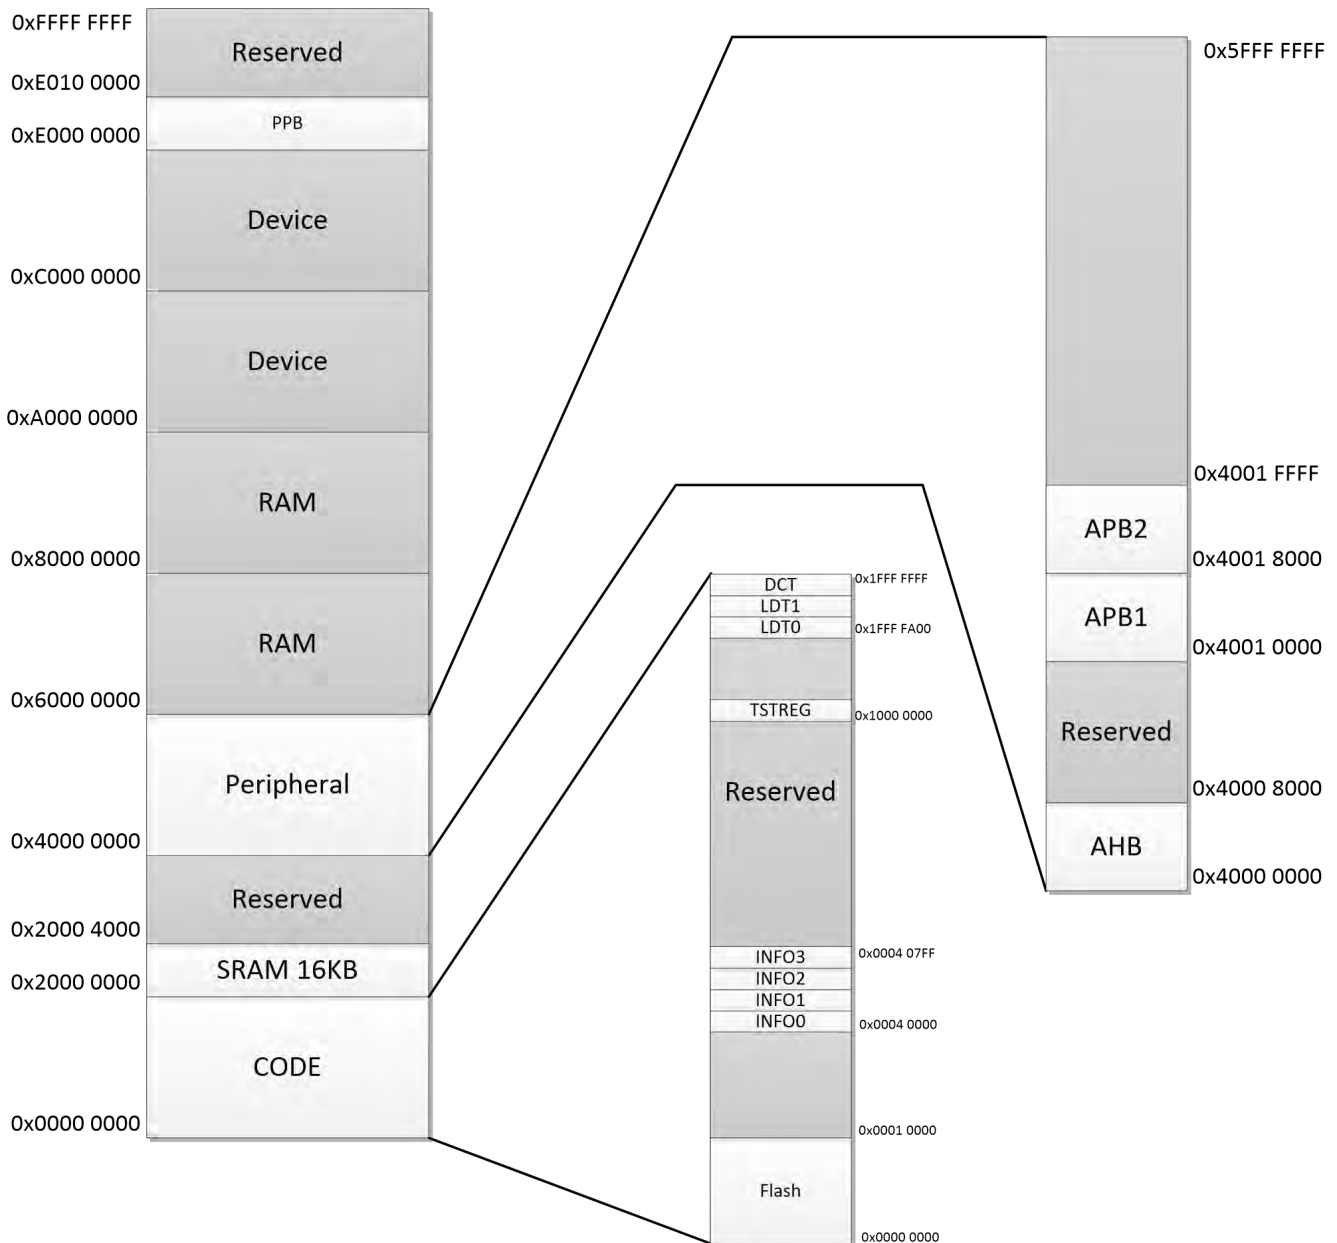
0xFFFF FFFF
Reserved
0xE010 0000
PPB
0xE000 0000
Device
0xC000 0000
Device
0xA000 0000
RAM
0x8000 0000
RAM
0x6000 0000
Peripheral
0x4000 0000
Reserved
0x2000 4000
SRAM 16KB
0x2000 0000
CODE
0x0000 0000

DCT
0x1FFF FFFF
LDT1
LDT0
0x1FFF FA00
TSTREG
0x1000 0000
Reserved
INFO3
0x0004 07FF
INFO2
INFO1
INFO0
0x0004 0000
0x0001 0000
Flash
0x0000 0000

0x5FFF FFFF
0x4001 FFFF
APB2
0x4001 8000
APB1
0x4001 0000
Reserved
0x4000 8000
AHB
0x4000 0000